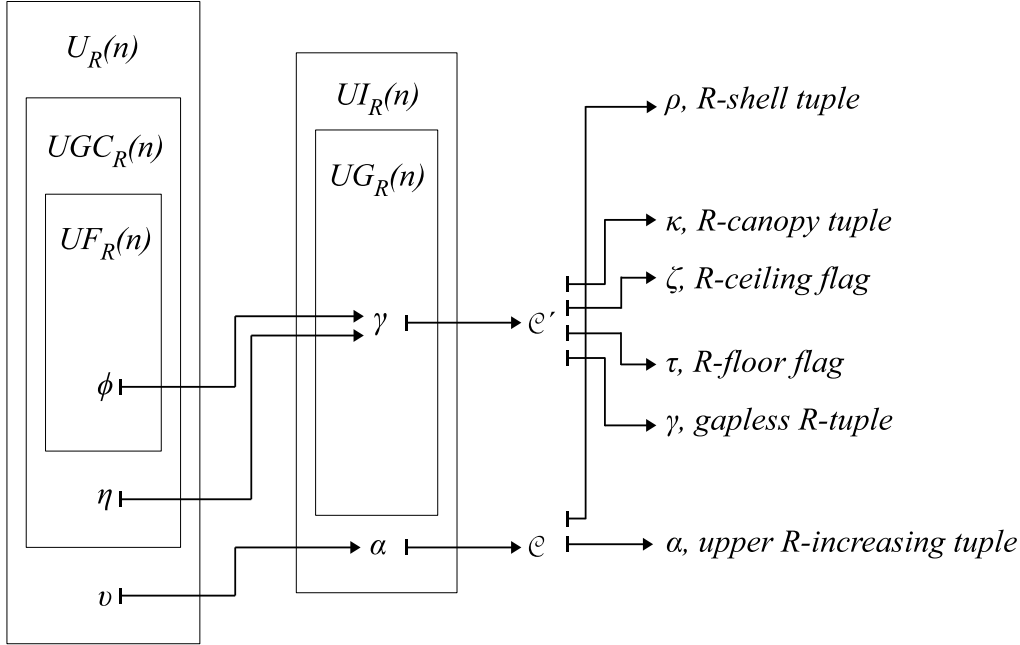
$U_R(n)$

$UGC_R(n)$

$UF_R(n)$

$\phi$

$\eta$

$\upsilon$

$UI_R(n)$

$UG_R(n)$

$\gamma$

$\alpha$

$\mathcal{C}'$

$\mathcal{C}$

$\rho$, R-shell tuple

$\kappa$, R-canopy tuple

$\zeta$, R-ceiling flag

$\tau$, R-floor flag

$\gamma$, gapless R-tuple

$\alpha$, upper R-increasing tuple